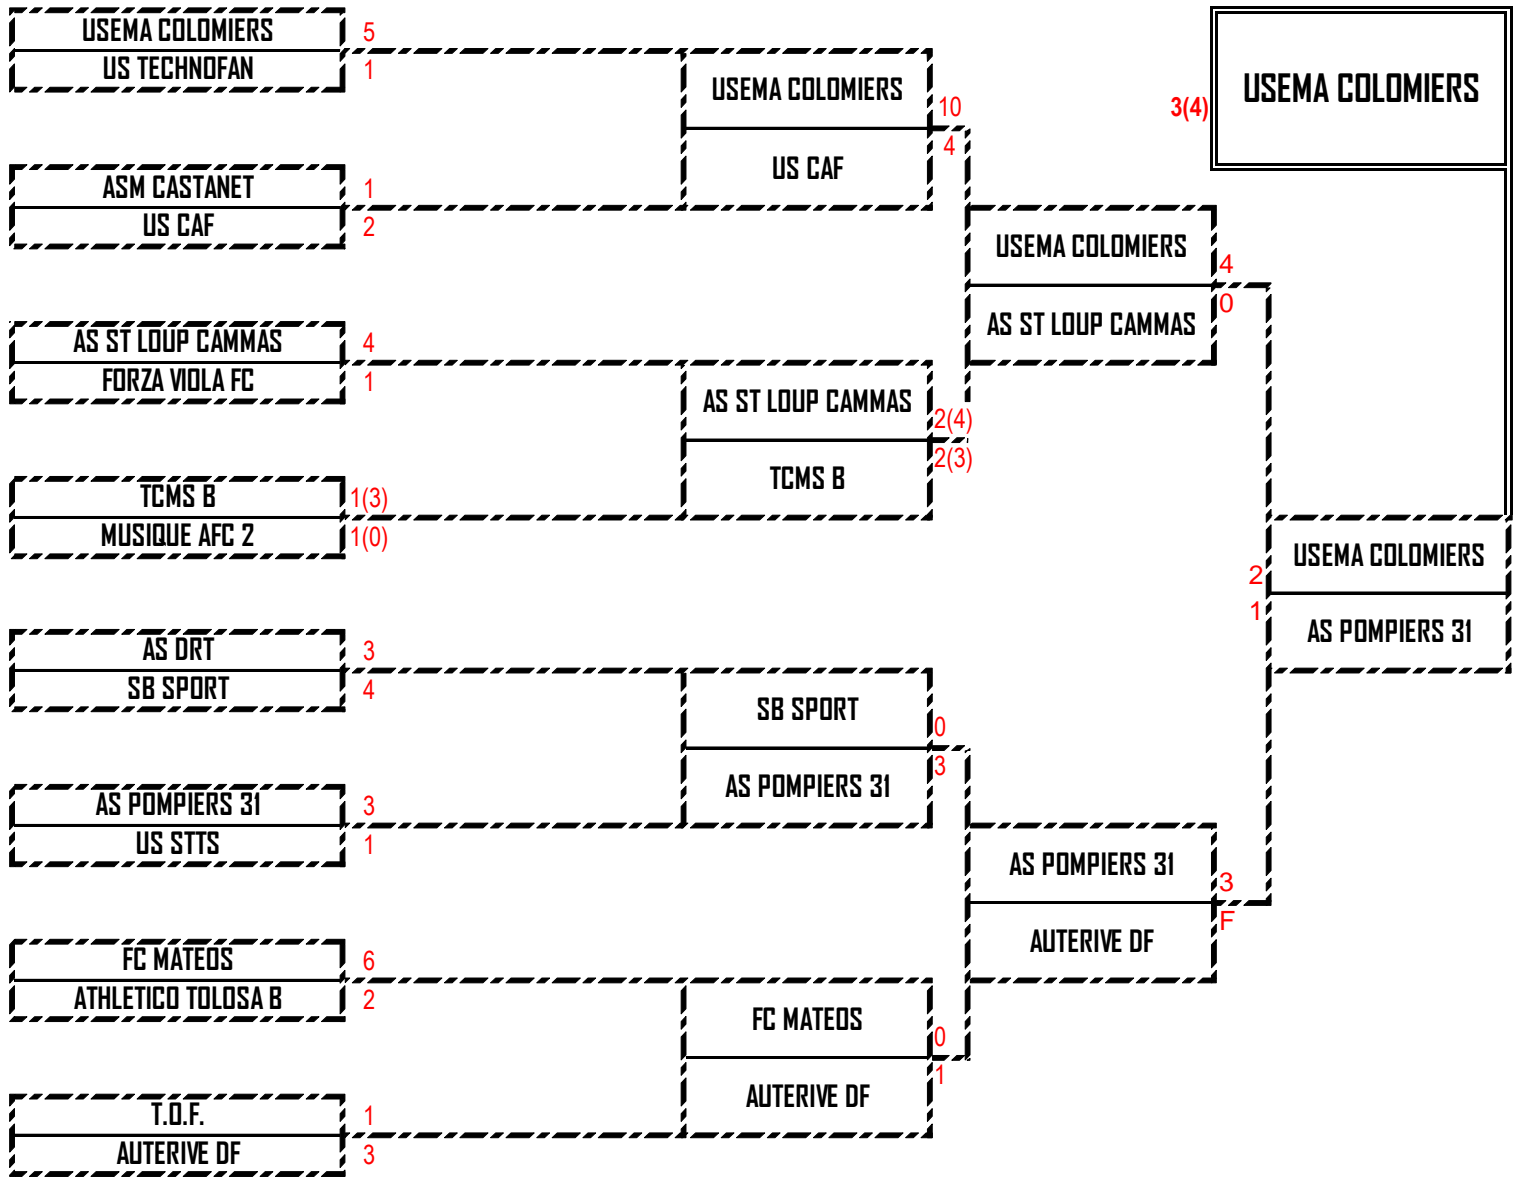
USEMA COLOMIERS 5
US TECHNOFAN 1

ASM CASTANET 1
US CAF 2

AS ST LOUP CAMMAS 4
FORZA VIOLA FC 1

TCMS B 1(3)
MUSIQUE AFC 2 1(0)

AS DRT 3
SB SPORT 4

AS POMPIERS 31 3
US STTS 1

FC MATEOS 6
ATHLETICO TOLOSA B 2

T.O.F. 1
AUTERIVE DF 3

USEMA COLOMIERS 10
US CAF 4

AS ST LOUP CAMMAS 2(4)
TCMS B 2(3)

SB SPORT 0
AS POMPIERS 31 3

FC MATEOS 0
AUTERIVE DF 1

USEMA COLOMIERS 4
AS ST LOUP CAMMAS 0

AS POMPIERS 31 3
AUTERIVE DF F

USEMA COLOMIERS 2
AS POMPIERS 31 1

3(4) USEMA COLOMIERS